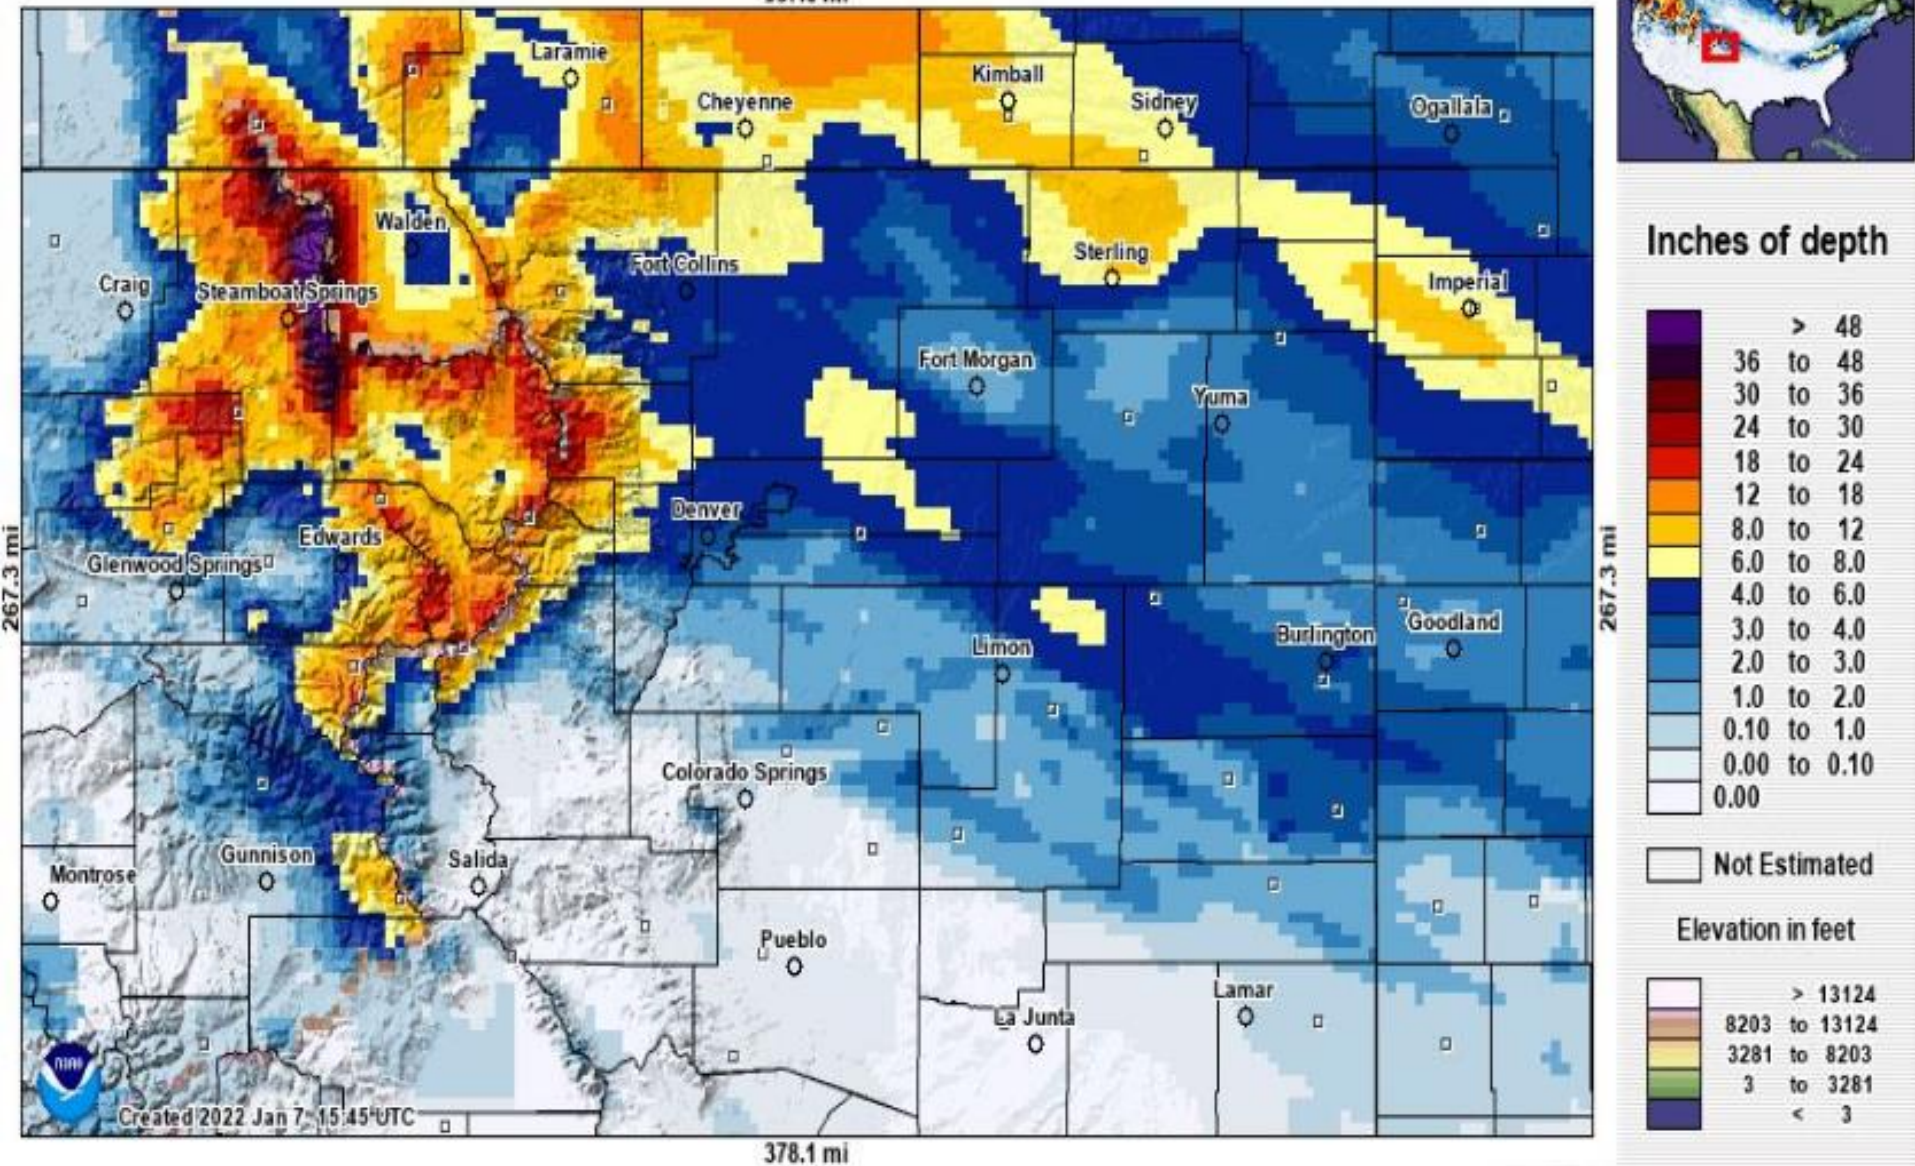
Laramie
Cheyenne
Kimball
Sidney
Ogallala
Walden
Fort Collins
Sterling
Imperial
Craig
Steamboat Springs
Fort Morgan
Yuma
Denver
Edwards
Glenwood Springs
Limon
Burlington
Goodland
Colorado Springs
Gunnison
Salida
Montrose
Pueblo
La Junta
Lamar
Created 2022 Jan 7 15:45 UTC
378.1 mi
267.3 mi
267.3 mi

Inches of depth

| | |
|---|---|
| | > 48 |
| | 36 to 48 |
| | 30 to 36 |
| | 24 to 30 |
| | 18 to 24 |
| | 12 to 18 |
| | 8.0 to 12 |
| | 6.0 to 8.0 |
| | 4.0 to 6.0 |
| | 3.0 to 4.0 |
| | 2.0 to 3.0 |
| | 1.0 to 2.0 |
| | 0.10 to 1.0 |
| | 0.00 to 0.10 |
| | 0.00 |

Not Estimated

Elevation in feet

| | |
|---|---|
| | > 13124 |
| | 8203 to 13124 |
| | 3281 to 8203 |
| | 3 to 3281 |
| | < 3 |